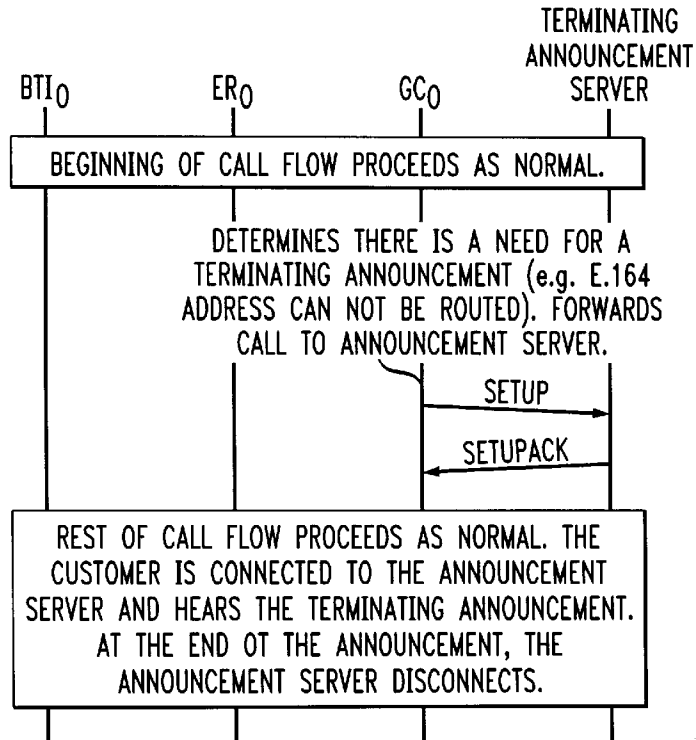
$BTI_O$ $ER_O$ $GC_O$ TERMINATING ANNOUNCEMENT SERVER

BEGINNING OF CALL FLOW PROCEEDS AS NORMAL.

DETERMINES THERE IS A NEED FOR A TERMINATING ANNOUNCEMENT (e.g. E.164 ADDRESS CAN NOT BE ROUTED). FORWARDS CALL TO ANNOUNCEMENT SERVER.

SETUP

SETUPACK

REST OF CALL FLOW PROCEEDS AS NORMAL. THE CUSTOMER IS CONNECTED TO THE ANNOUNCEMENT SERVER AND HEARS THE TERMINATING ANNOUNCEMENT. AT THE END OT THE ANNOUNCEMENT, THE ANNOUNCEMENT SERVER DISCONNECTS.